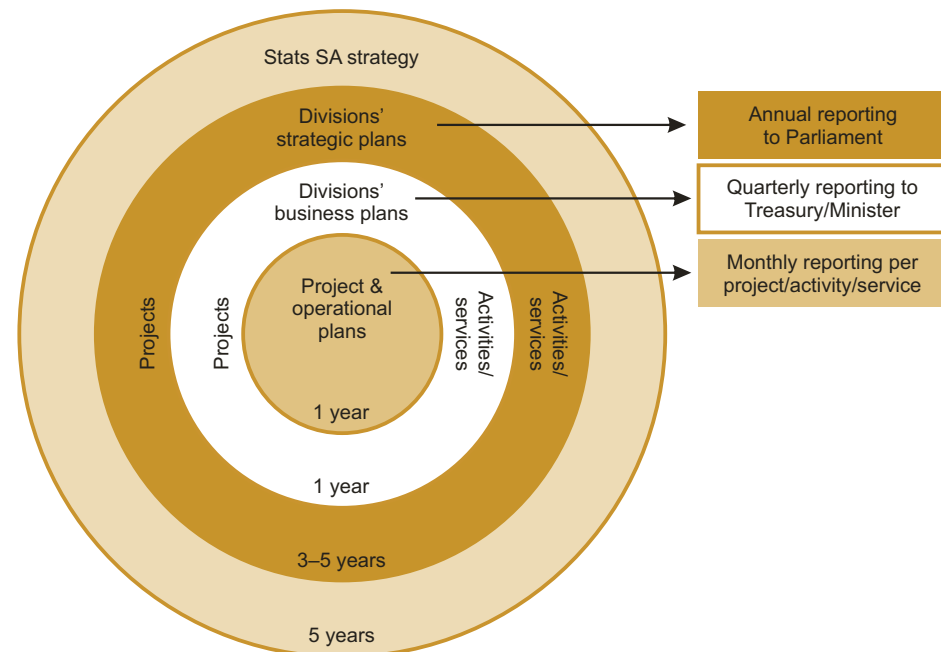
Stats SA strategy

Divisions' strategic plans

Divisions' business plans

Project & operational plans

Projects

Projects

Activities/ services

Activities/ services

1 year

1 year

3–5 years

5 years

Annual reporting to Parliament

Quarterly reporting to Treasury/Minister

Monthly reporting per project/activity/service